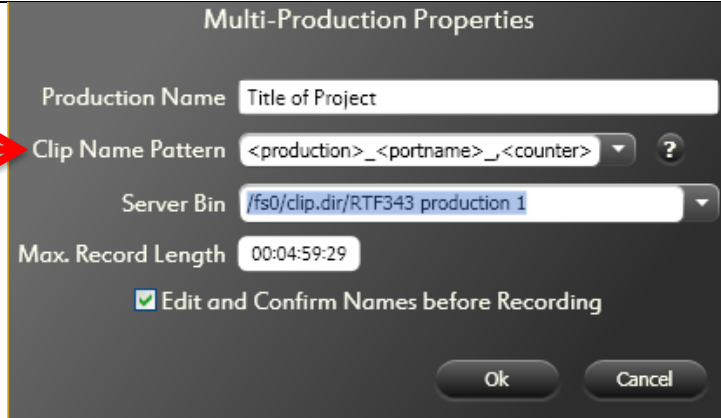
Multi-Production Properties

Production Name Title of Project

Clip Name Pattern <production>_<portname>_,<counter>

?

Server Bin /fs0/clip.dir/RTF343 production 1

Max. Record Length 00:04:59:29

Edit and Confirm Names before Recording

Ok

Cancel